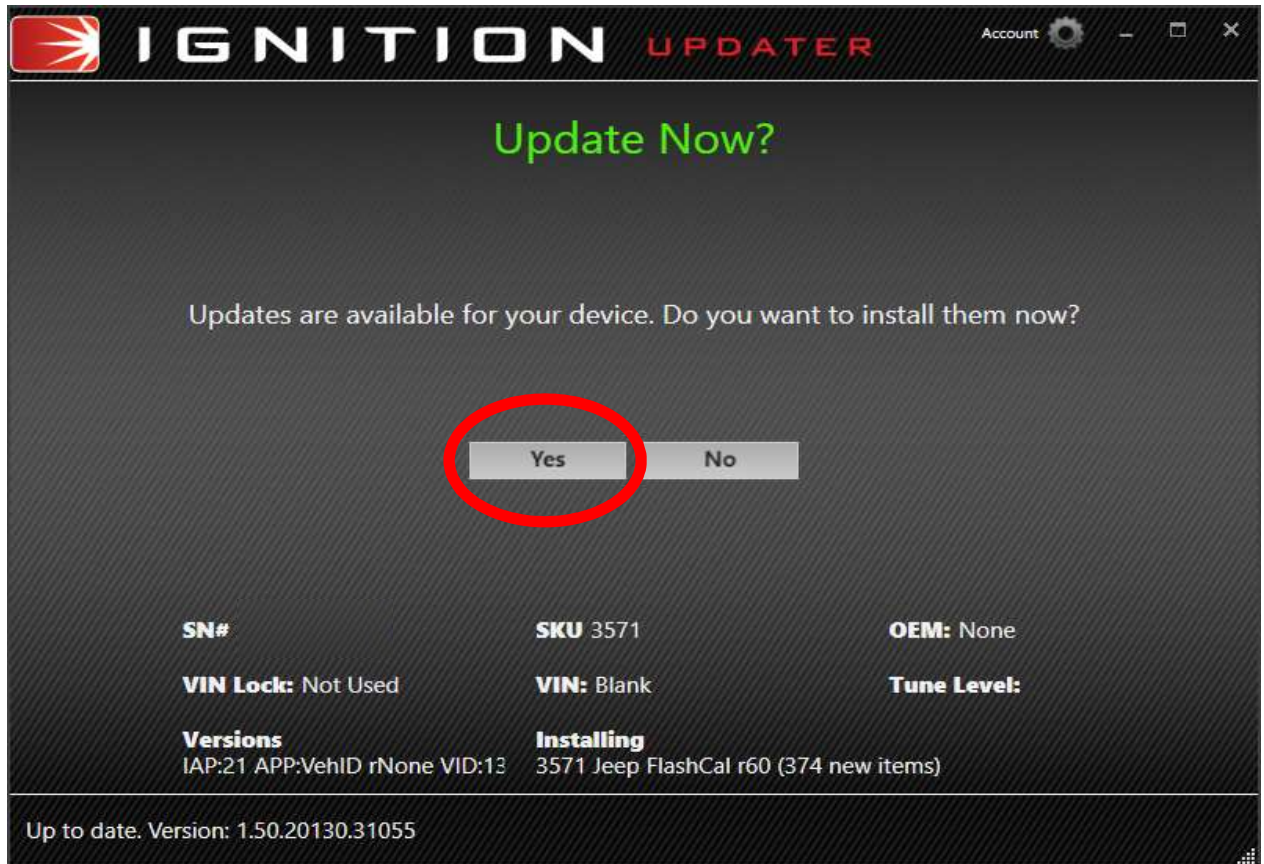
IGNITION UPDATER

Account

Update Now?

Updates are available for your device. Do you want to install them now?

Yes

No

SN#

SKU 3571

OEM: None

VIN Lock: Not Used

VIN: Blank

Tune Level:

Versions
IAP:21 APP:VehID rNone VID:13

Installing
3571 Jeep FlashCal r60 (374 new items)

Up to date. Version: 1.50.20130.31055